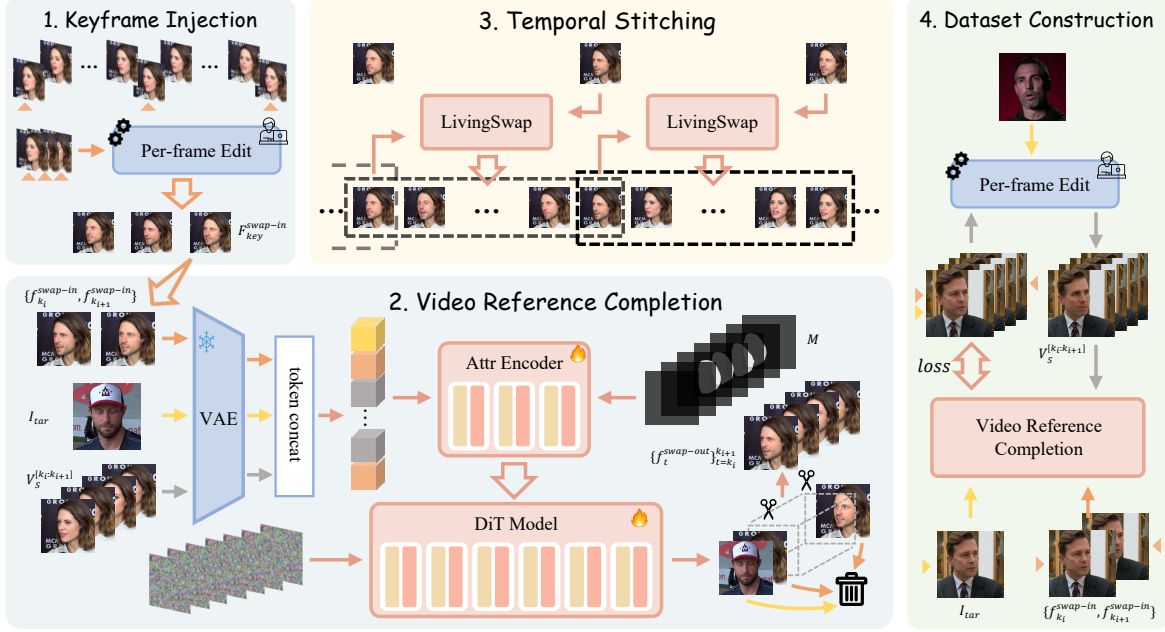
1. Keyframe Injection

...

...

Per-frame Edit

$F_{key}^{swap-in}$

3. Temporal Stitching

LivingSwap

LivingSwap

...

...

...

...

4. Dataset Construction

Per-frame Edit

loss

$V_S^{[k_i:k_{i+1}]}$

Video Reference Completion

$I_{tar}$

$\{f_{k_i}^{swap-in}, f_{k_{i+1}}^{swap-in}\}$

2. Video Reference Completion

$\{f_{k_i}^{swap-in}, f_{k_{i+1}}^{swap-in}\}$

$I_{tar}$

$V_S^{[k_i:k_{i+1}]}$

VAE

token concat

Attr Encoder

$M$

$\{f_t^{swap-out}\}_{t=k_i}^{k_{i+1}}$

DiT Model